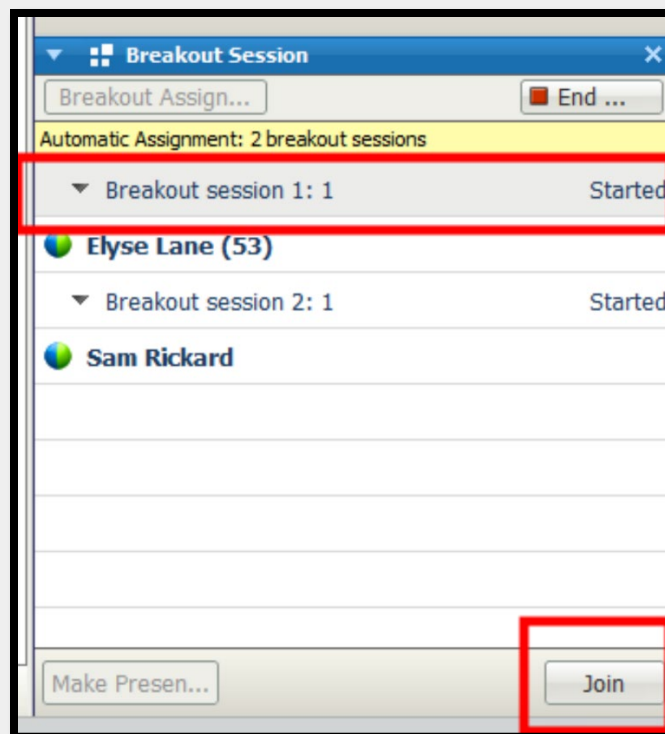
Breakout Session

Breakout Assign...

End ...

Automatic Assignment: 2 breakout sessions

Breakout session 1: 1

Started

Elyse Lane (53)

Breakout session 2: 1

Started

Sam Rickard

Make Presen...

Join